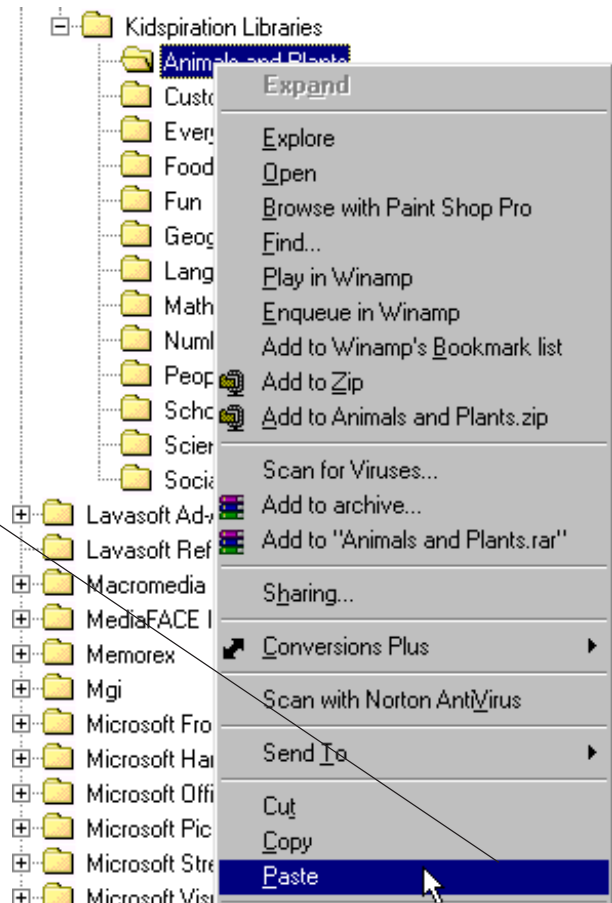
Kidspiration Libraries
Animals and Plants
Custo
Every
Food
Fun
Geog
Lang
Math
Numl
Peop
Scho
Scier
Socia
Lavasoft Ad-
Lavasoft Ref
Macromedia
MediaFACE I
Memorex
Mgi
Microsoft Fro
Microsoft Har
Microsoft Offi
Microsoft Pic
Microsoft Stre
Microsoft Visi

Expand
Explore
Open
Browse with Paint Shop Pro
Find...
Play in Winamp
Enqueue in Winamp
Add to Winamp's Bookmark list
Add to Zip
Add to Animals and Plants.zip
Scan for Viruses...
Add to archive...
Add to "Animals and Plants.rar"
Sharing...
Conversions Plus
Scan with Norton AntiVirus
Send To
Cut
Copy
Paste